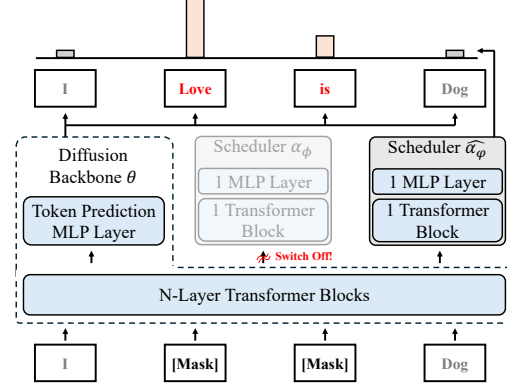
I

Love

is

Dog

Diffusion Backbone $\theta$

Token Prediction MLP Layer

Scheduler $\alpha_{\phi}$

1 MLP Layer

1 Transformer Block

Switch Off!

Scheduler $\widehat{\alpha_{\varphi}}$

1 MLP Layer

1 Transformer Block

N-Layer Transformer Blocks

I

[Mask]

[Mask]

Dog